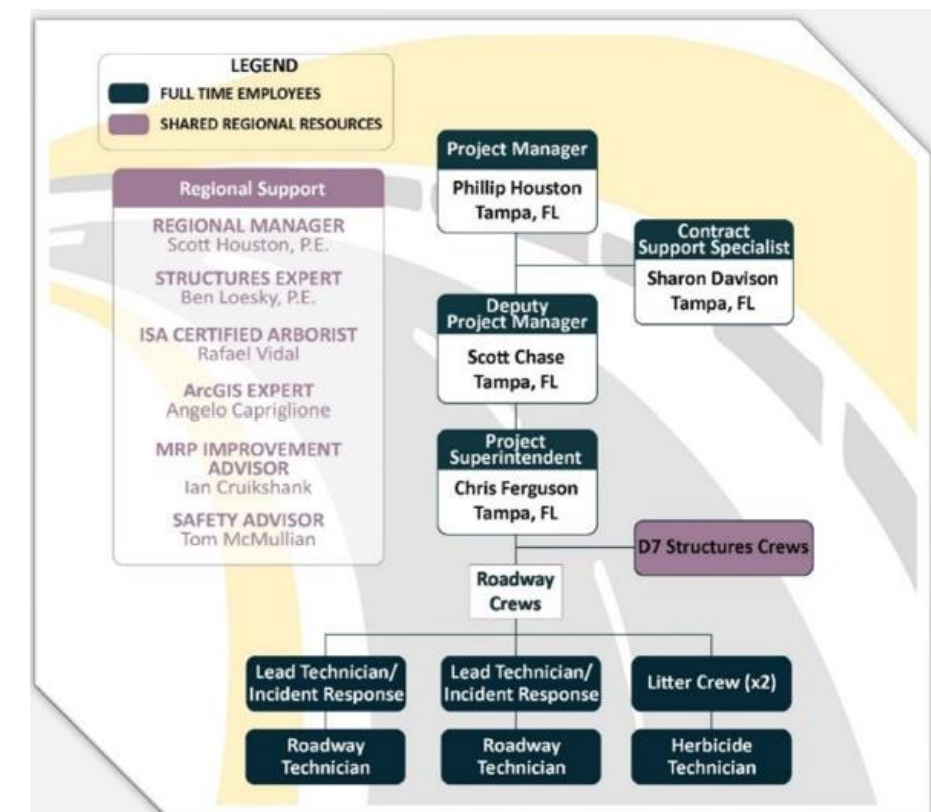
LEGEND
FULL TIME EMPLOYEES
SHARED REGIONAL RESOURCES

Regional Support
REGIONAL MANAGER
Scott Houston, P.E.
STRUCTURES EXPERT
Ben Loesky, P.E.
ISA CERTIFIED ARBORIST
Rafael Vidal
ArcGIS EXPERT
Angelo Capriglione
MRP IMPROVEMENT ADVISOR
Ian Cruikshank
SAFETY ADVISOR
Tom McMullian

Project Manager
Phillip Houston
Tampa, FL

Contract Support Specialist
Sharon Davison
Tampa, FL

Deputy Project Manager
Scott Chase
Tampa, FL

Project Superintendent
Chris Ferguson
Tampa, FL

D7 Structures Crews

Roadway Crews

Lead Technician/ Incident Response
Roadway Technician

Lead Technician/ Incident Response
Roadway Technician

Litter Crew (x2)
Herbicide Technician